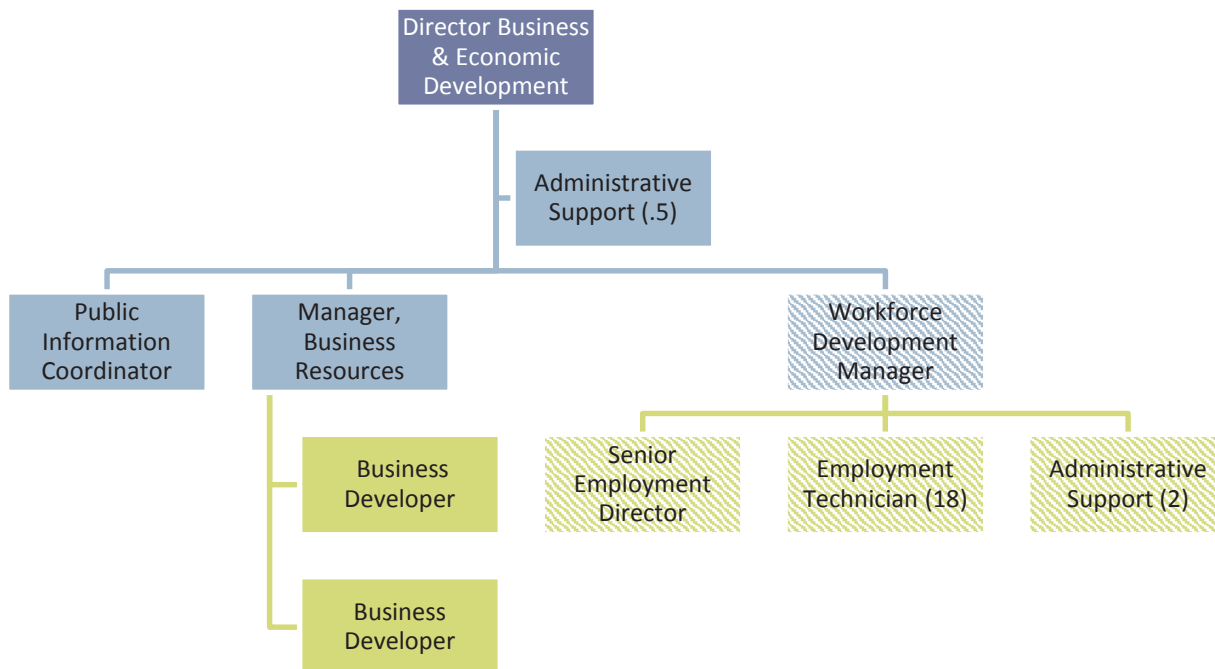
Director Business & Economic Development

Administrative Support (.5)

Public Information Coordinator

Manager, Business Resources

Workforce Development Manager

Business Developer

Business Developer

Senior Employment Director

Employment Technician (18)

Administrative Support (2)